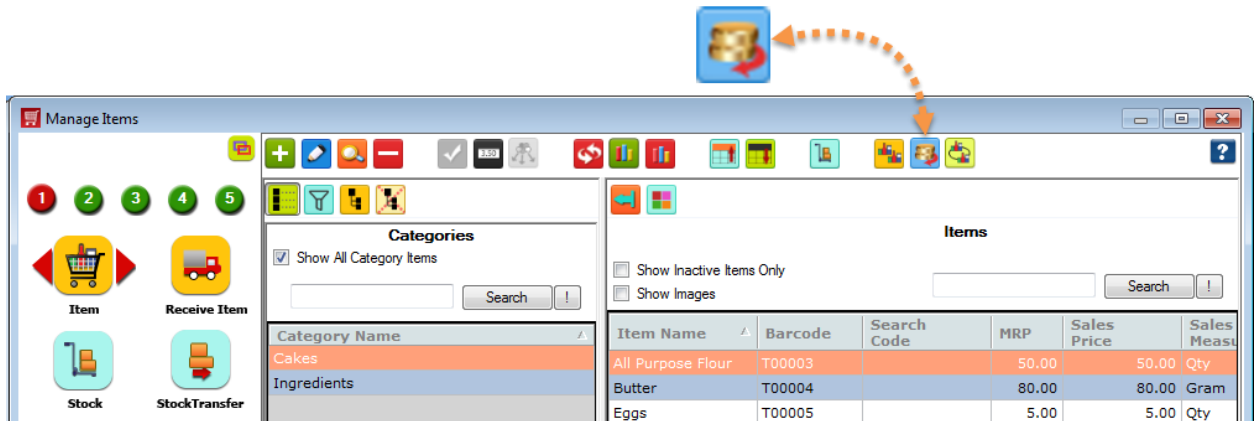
Manage Items

1 2 3 4 5

Item
Receive Item
Stock
StockTransfer

Categories
Show All Category Items
Search
!

| Category Name |
|---|
| Cakes |
| Ingredients |

Items
Show Inactive Items Only
Show Images
Search
!

| Item Name | Barcode | Search Code | MRP | Sales Price | Sales Measu |
|---|---|---|---|---|---|
| All Purpose Flour | T00003 | | 50.00 | 50.00 | Qty |
| Butter | T00004 | | 80.00 | 80.00 | Gram |
| Eggs | T00005 | | 5.00 | 5.00 | Qty |